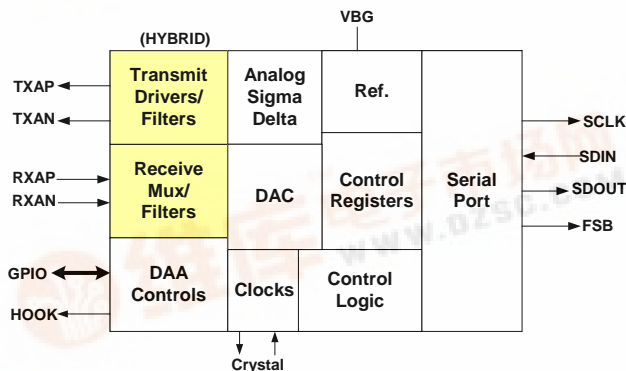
VBG

(HYBRID)

TXAP

TXAN

Transmit Drivers/ Filters

Analog Sigma Delta

Ref.

SCLK

SDIN

SDOUT

FSB

RXAP

RXAN

Receive Mux/ Filters

DAC

Control Registers

Serial Port

GPIO

HOOK

DAA Controls

Clocks

Control Logic

Crystal

www.dzsc.com